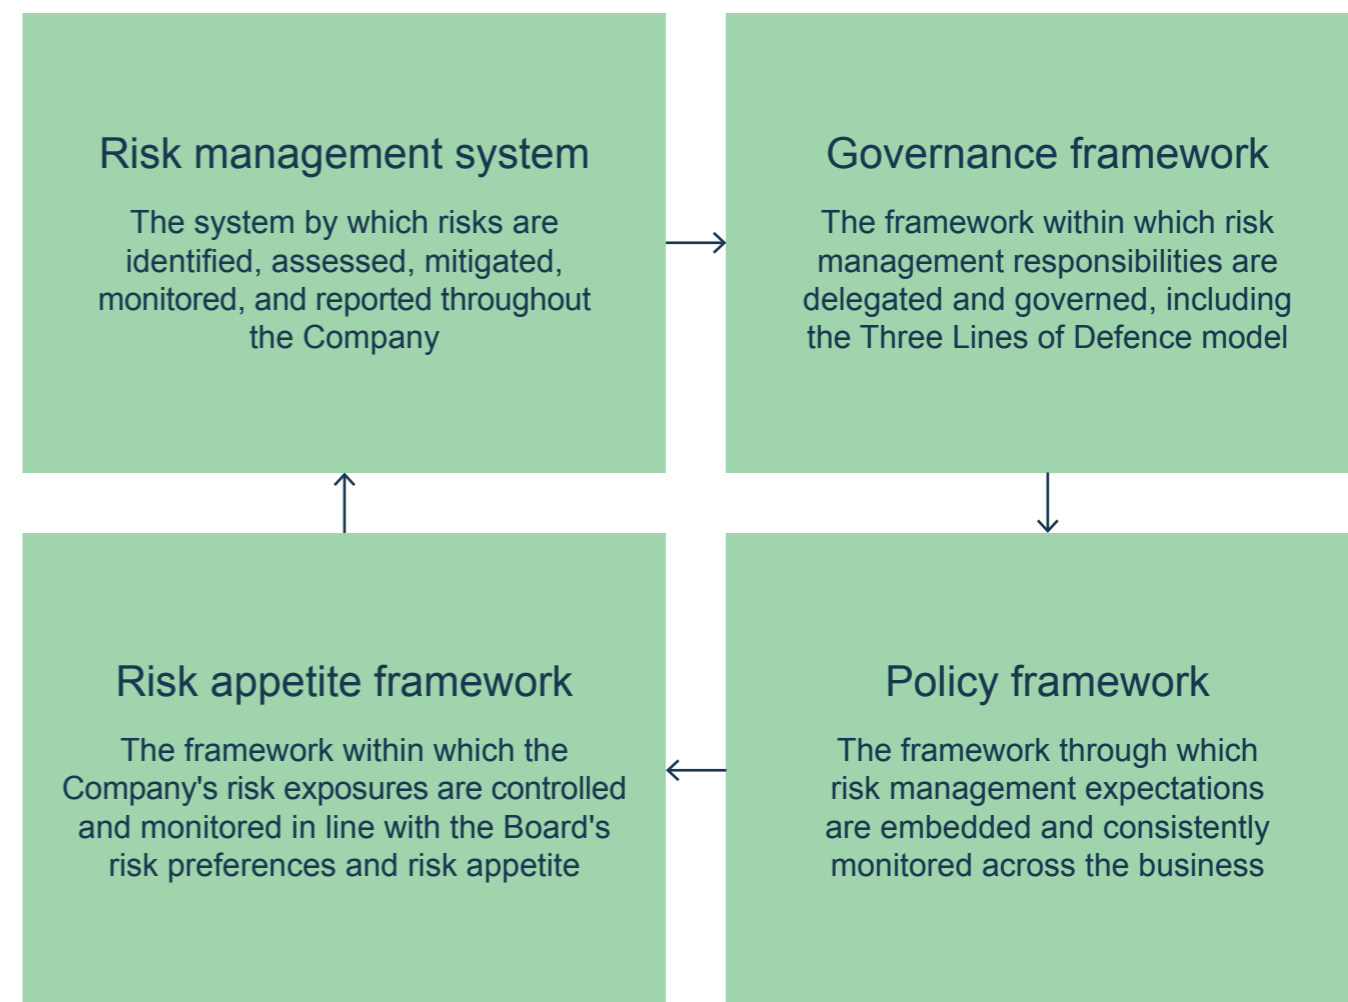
Risk management system

The system by which risks are identified, assessed, mitigated, monitored, and reported throughout the Company

Governance framework

The framework within which risk management responsibilities are delegated and governed, including the Three Lines of Defence model

Policy framework

The framework through which risk management expectations are embedded and consistently monitored across the business

Risk appetite framework

The framework within which the Company's risk exposures are controlled and monitored in line with the Board's risk preferences and risk appetite